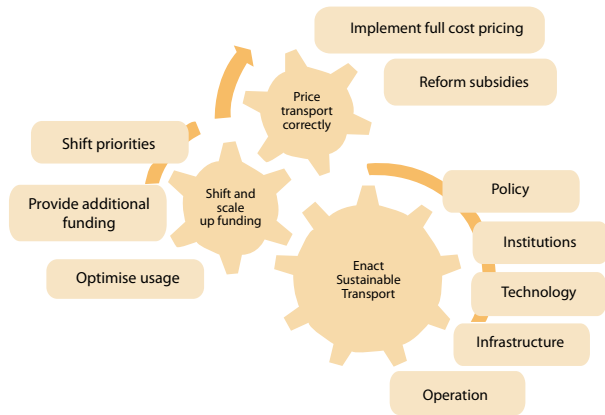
Implement full cost pricing

Reform subsidies

Price transport correctly

Shift priorities

Provide additional funding

Shift and scale up funding

Optimise usage

Enact Sustainable Transport

Policy

Institutions

Technology

Infrastructure

Operation